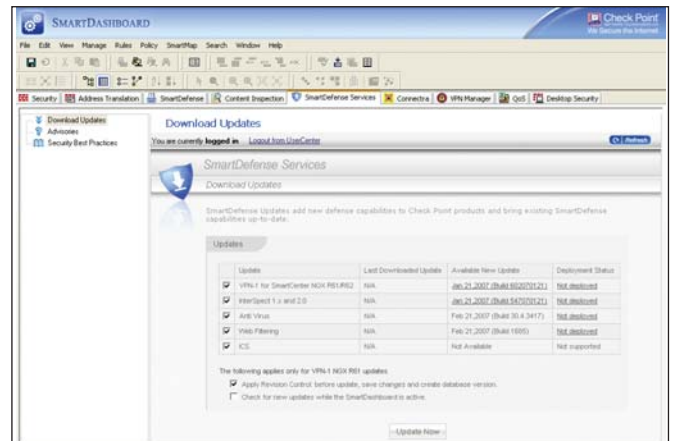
SMARTDASHBOARD

Check Point
We Secure the Internet

File Edit View Manage Rules Policy SmartMap Search Window Help

Security | Address Translation | SmartDefense | Content Inspection | SmartDefense Services | Connectra | VPN Manager | QoS | Desktop Security

Download Updates
Advisories
Security Best Practices

Download Updates

You are currently **logged in** Logout from UserCenter

Refresh

SmartDefense Services

Download Updates

SmartDefense Updates add new defense capabilities to Check Point products and bring existing SmartDefense capabilities up-to-date.

Updates

| | Update | Last Downloaded Update | Available New Update | Deployment Status |
|---|---|---|---|---|
| ☑ | VPN-1 for SmartCenter NGX R65/R62 | N/A | Jan 21 2007 (Build 602070121) | Not deployed |
| ☑ | InterSpect 1.x and 2.0 | N/A | Jan 21 2007 (Build 547070121) | Not deployed |
| ☑ | Anti Virus | N/A | Feb 21 2007 (Build 30.4.3417) | Not deployed |
| ☑ | Web Filtering | N/A | Feb 21 2007 (Build 1695) | Not deployed |
| ☑ | ICS | N/A | Not Available | Not supported |

The following applies only for VPN-1 NGX R61 updates:

☑ Apply Revision Control: before update, save changes and create database version.

☐ Check for new updates while the SmartDashboard is active.

Update Now